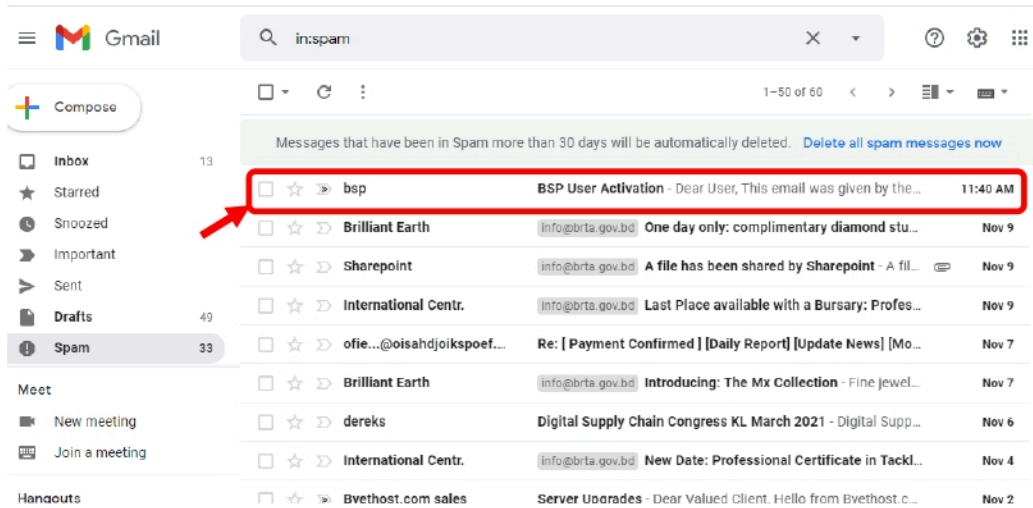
Gmail

in:spam

Compose

Inbox 13
Starred
Snoozed
Important
Sent
Drafts 49
Spam 33

Meet
New meeting
Join a meeting

Hangouts

1–50 of 60

Messages that have been in Spam more than 30 days will be automatically deleted. Delete all spam messages now

| | | | |
|---|---|---|---|
| bsp | | BSP User Activation - Dear User, This email was given by the... | 11:40 AM |
| Brilliant Earth | info@brta.gov.bd | One day only: complimentary diamond stu... | Nov 9 |
| Sharepoint | info@brta.gov.bd | A file has been shared by Sharepoint - A fil... | Nov 9 |
| International Centr. | info@brta.gov.bd | Last Place available with a Bursary: Profe... | Nov 9 |
| ofie...@oisahdjoikspoef... | | Re: [ Payment Confirmed ] [Daily Report] [Update News] [Mo... | Nov 7 |
| Brilliant Earth | info@brta.gov.bd | Introducing: The Mx Collection - Fine jewel... | Nov 7 |
| dereks | | Digital Supply Chain Congress KL March 2021 - Digital Supp... | Nov 6 |
| International Centr. | info@brta.gov.bd | New Date: Professional Certificate in Tackl... | Nov 4 |
| Byethost.com sales | | Server Upgrades - Dear Valued Client, Hello from Byethost.c... | Nov 2 |